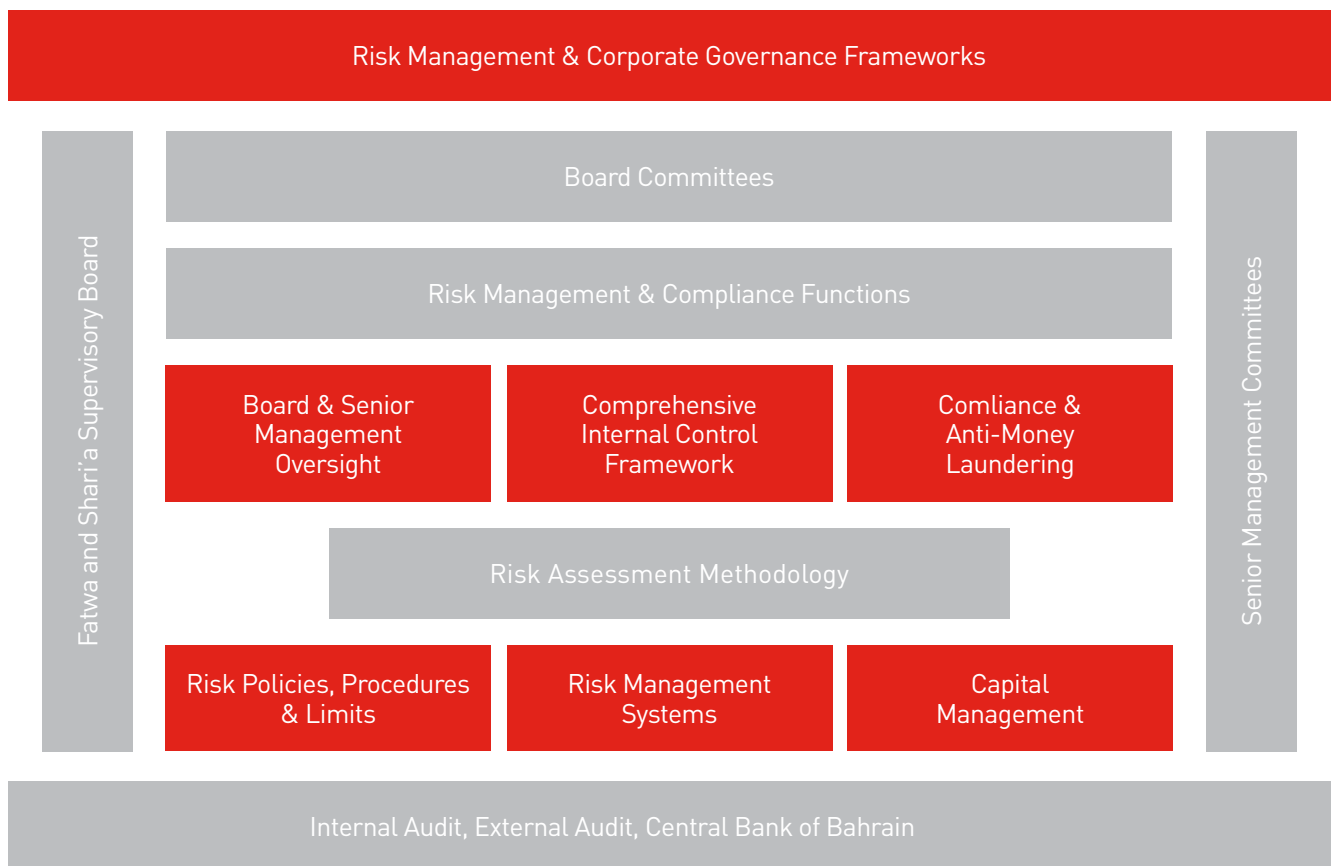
Risk Management & Corporate Governance Frameworks

Fatwa and Shari'a Supervisory Board

Board Committees

Risk Management & Compliance Functions

Board & Senior Management Oversight

Comprehensive Internal Control Framework

Comliance & Anti-Money Laundering

Risk Assessment Methodology

Risk Policies, Procedures & Limits

Risk Management Systems

Capital Management

Senior Management Committees

Internal Audit, External Audit, Central Bank of Bahrain